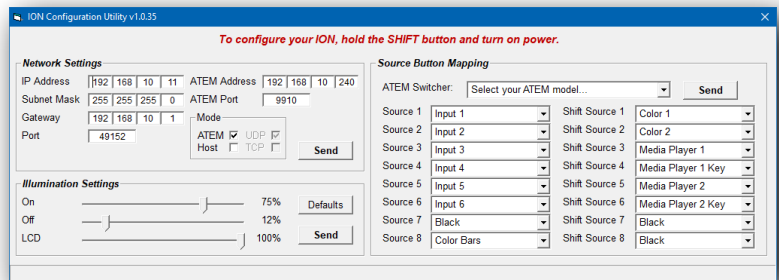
ION Configuration Utility v1.0.35

To configure your ION, hold the SHIFT button and turn on power.

Network Settings

IP Address 192 168 10 11
Subnet Mask 255 255 255 0
Gateway 192 168 10 1
Port 49152

ATEM Address 192 168 10 240
ATEM Port 9910

Mode
ATEM ☑ UDP ☑
Host ☐ TCP ☐

Send

Illumination Settings

On 75%
Off 12%
LCD 100%

Defaults
Send

Source Button Mapping

ATEM Switcher: Select your ATEM model... Send

| | | | |
|---|---|---|---|
| Source 1 | Input 1 | Shift Source 1 | Color 1 |
| Source 2 | Input 2 | Shift Source 2 | Color 2 |
| Source 3 | Input 3 | Shift Source 3 | Media Player 1 |
| Source 4 | Input 4 | Shift Source 4 | Media Player 1 Key |
| Source 5 | Input 5 | Shift Source 5 | Media Player 2 |
| Source 6 | Input 6 | Shift Source 6 | Media Player 2 Key |
| Source 7 | Black | Shift Source 7 | Black |
| Source 8 | Color Bars | Shift Source 8 | Black |